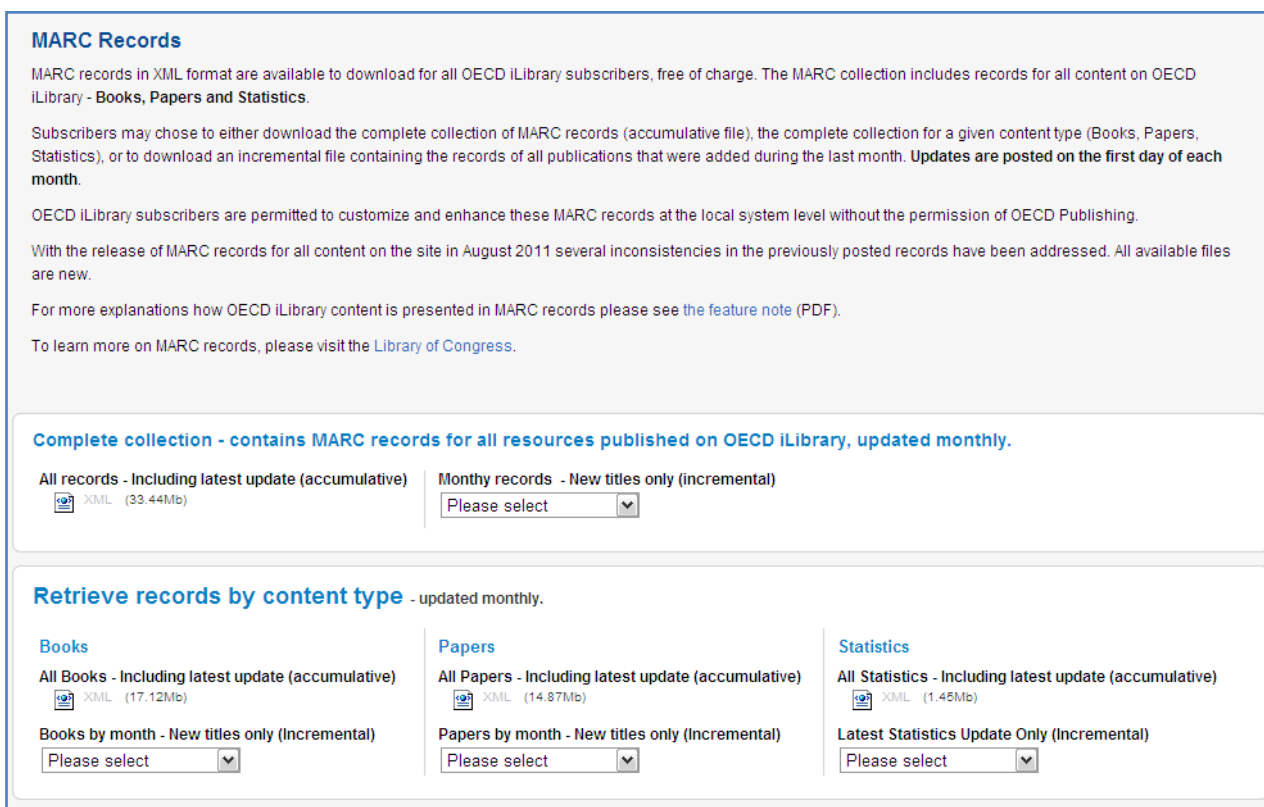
MARC Records

MARC records in XML format are available to download for all OECD iLibrary subscribers, free of charge. The MARC collection includes records for all content on OECD iLibrary - Books, Papers and Statistics.

Subscribers may chose to either download the complete collection of MARC records (accumulative file), the complete collection for a given content type (Books, Papers, Statistics), or to download an incremental file containing the records of all publications that were added during the last month. Updates are posted on the first day of each month.

OECD iLibrary subscribers are permitted to customize and enhance these MARC records at the local system level without the permission of OECD Publishing.

With the release of MARC records for all content on the site in August 2011 several inconsistencies in the previously posted records have been addressed. All available files are new.

For more explanations how OECD iLibrary content is presented in MARC records please see the feature note (PDF).

To learn more on MARC records, please visit the Library of Congress.

Complete collection - contains MARC records for all resources published on OECD iLibrary, updated monthly.

All records - Including latest update (accumulative)
XML (33.44Mb)

Monthy records - New titles only (incremental)
Please select

Retrieve records by content type - updated monthly.

Books
All Books - Including latest update (accumulative)
XML (17.12Mb)
Books by month - New titles only (Incremental)
Please select

Papers
All Papers - Including latest update (accumulative)
XML (14.87Mb)
Papers by month - New titles only (Incremental)
Please select

Statistics
All Statistics - Including latest update (accumulative)
XML (1.45Mb)
Latest Statistics Update Only (Incremental)
Please select